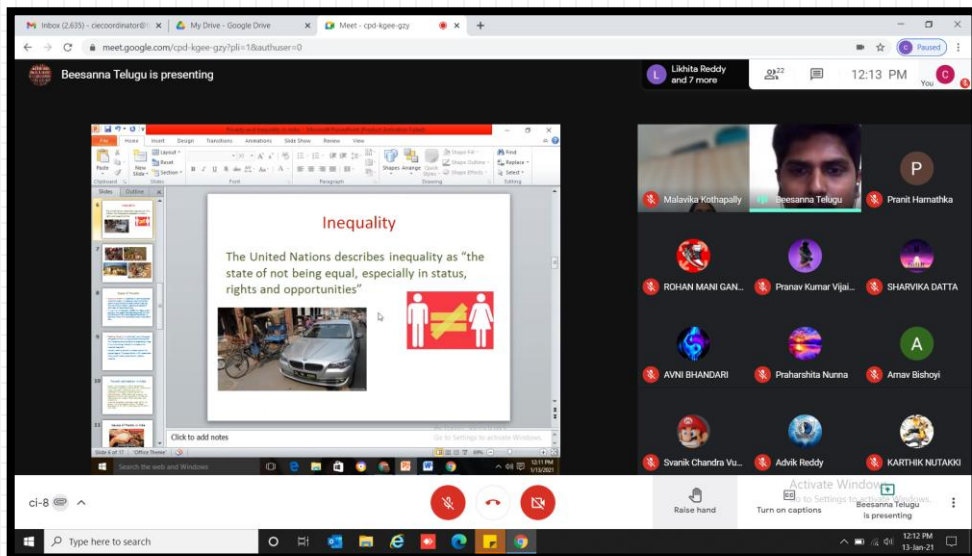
Inbox (2,635) - ciecoordinator@ ×
My Drive - Google Drive ×
Meet - cpd-kgee-gzy ×

meet.google.com/cpd-kgee-gzy?pli=1&authuser=0

Paused

Beesanna Telugu is presenting

Likhita Reddy and 7 more

22

12:13 PM

You

Poverty and Inequality in India - Microsoft PowerPoint (Product Activation Failed)

File Home Insert Design Transitions Animations Slide Show Review View

Paste New Slide Layout Reset Section Font Paragraph Shapes Arrange Quick Styles Shape Fill Shape Outline Shape Effects Drawing Find Replace Select Editing Clipboard Slides

Slides Outline

Inequality

The United Nations describes inequality as "the state of not being equal, especially in status, rights and opportunities"

Click to add notes

Slide 6 of 17 "Office Theme"

Go to Settings to activate Windows.

Search the web and Windows

12:11 PM 1/13/2021

Malavika Kothapally
Beesanna Telugu
Pranit Hamathka
ROHAN MANI GAN...
Pranav Kumar Vijai...
SHARVIKA DATTA
AVNI BHANDARI
Praharshita Nunna
Arnav Bishoyi
Svanik Chandra Vu...
Advik Reddy
KARTHIK NUTAKKI

P
A

ci-8

Activate Windows
Go to Settings to activate Windows.

Raise hand
Turn on captions
Beesanna Telugu is presenting

Type here to search

12:12 PM
13-Jan-21